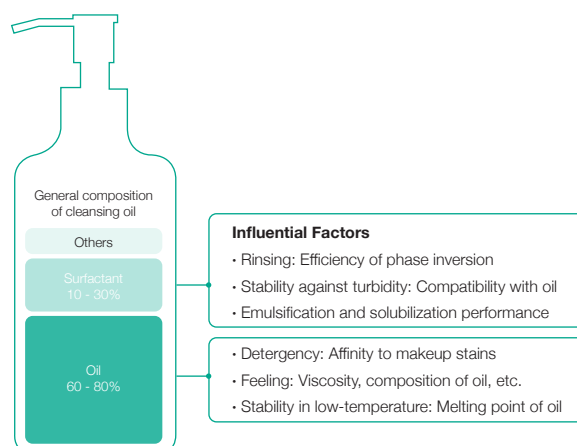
General composition of cleansing oil

Others

Surfactant
10 - 30%

Oil
60 - 80%

Influential Factors
• Rinsing: Efficiency of phase inversion
• Stability against turbidity: Compatibility with oil
• Emulsification and solubilization performance

• Detergency: Affinity to makeup stains
• Feeling: Viscosity, composition of oil, etc.
• Stability in low-temperature: Melting point of oil